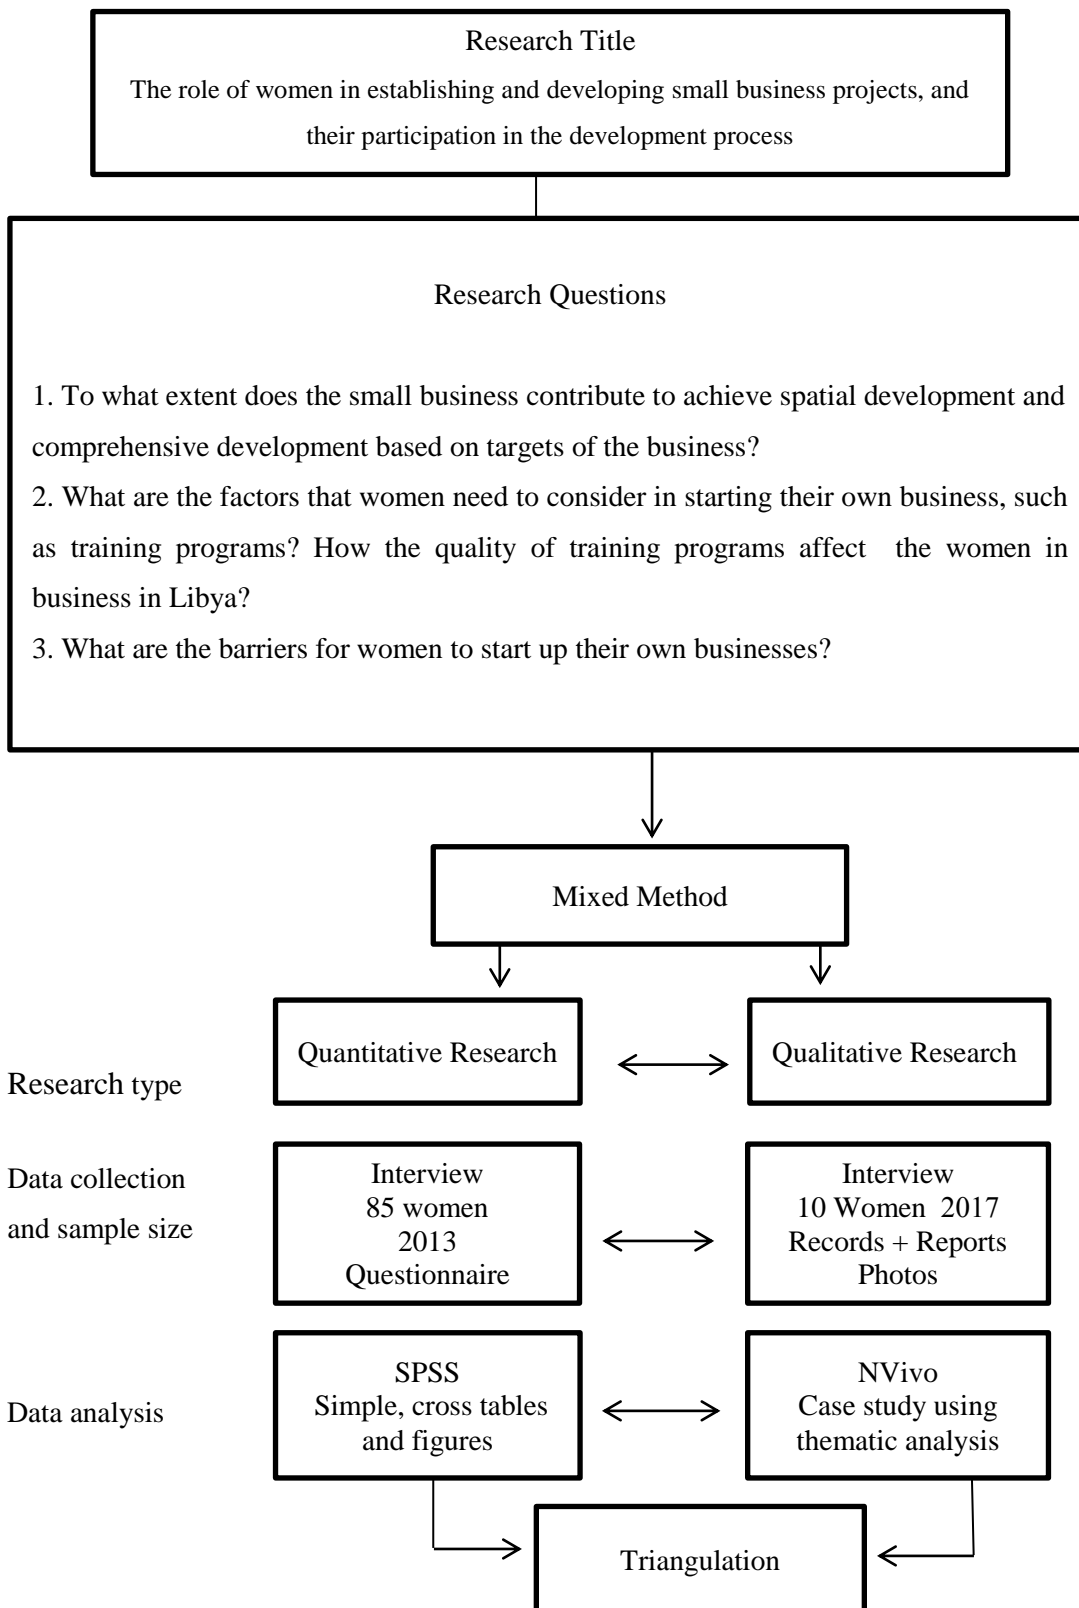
Research Title

The role of women in establishing and developing small business projects, and their participation in the development process

Research Questions

1. To what extent does the small business contribute to achieve spatial development and comprehensive development based on targets of the business?

2. What are the factors that women need to consider in starting their own business, such as training programs? How the quality of training programs affect the women in business in Libya?

3. What are the barriers for women to start up their own businesses?

Mixed Method

Research type

Quantitative Research

Qualitative Research

Data collection and sample size

Interview
85 women
2013
Questionnaire

Interview
10 Women 2017
Records + Reports
Photos

Data analysis

SPSS
Simple, cross tables and figures

NVivo
Case study using thematic analysis

Triangulation